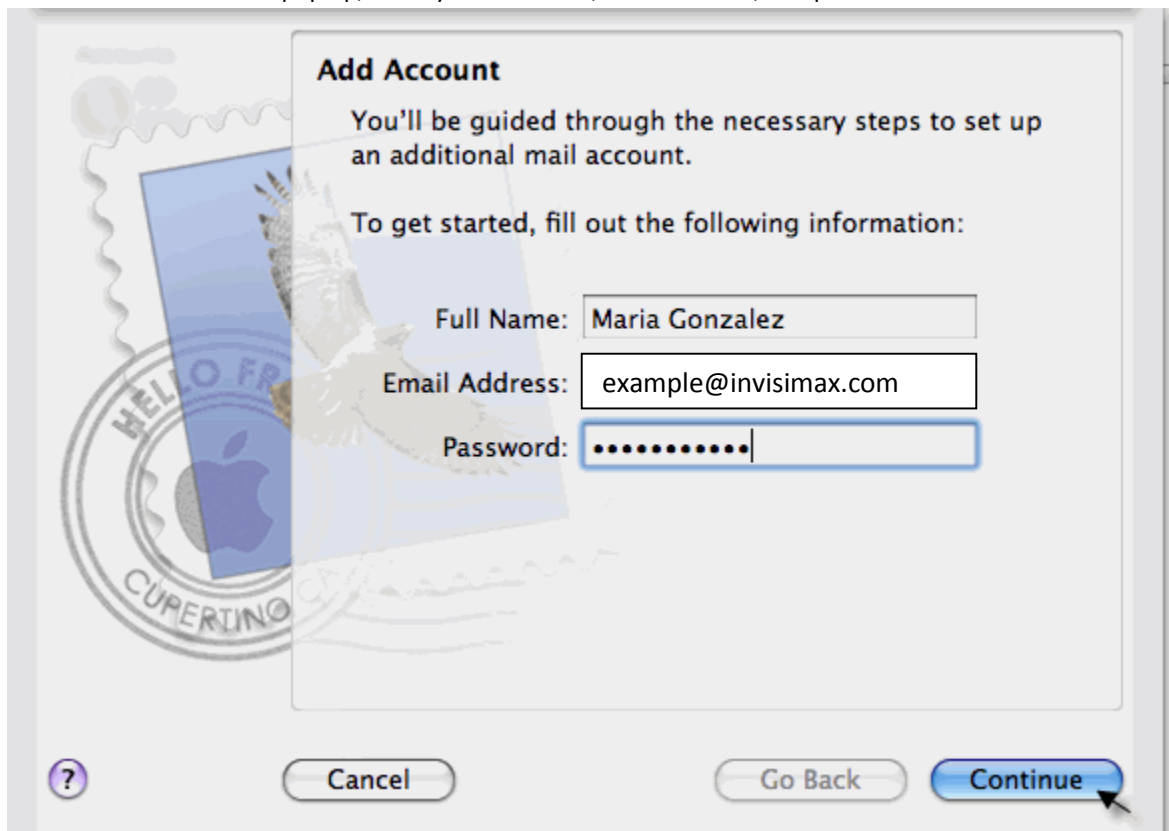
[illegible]

Add Account

You'll be guided through the necessary steps to set up an additional mail account.

To get started, fill out the following information:

Full Name: Maria Gonzalez

Email Address: example@invisimax.com

Password: •••••••••••

HELLO FR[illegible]

CUPERTINO CA

?

Cancel

Go Back

Continue